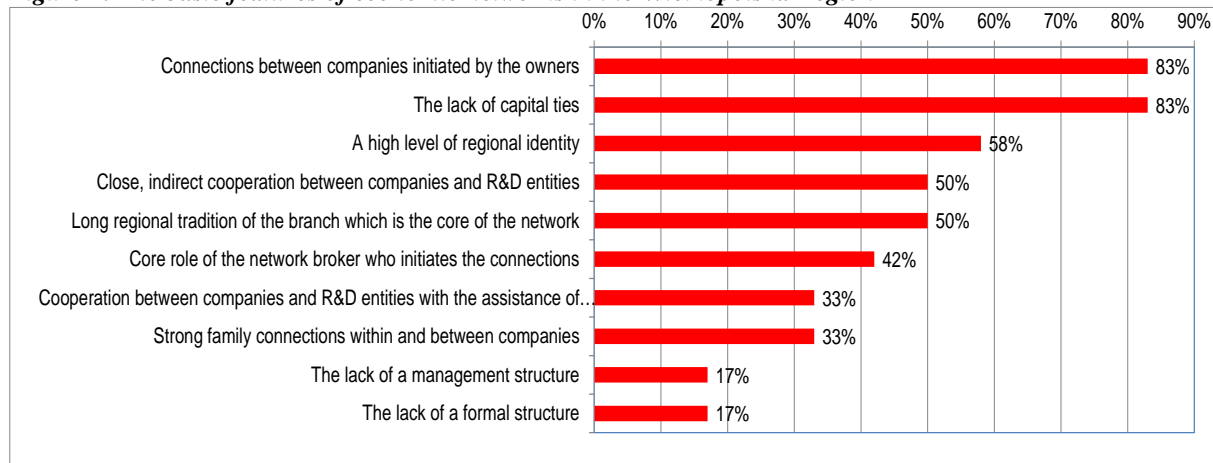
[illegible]

| | |
|---|---|
| Connections between companies initiated by the owners | 83% |
| The lack of capital ties | 83% |
| A high level of regional identity | 58% |
| Close, indirect cooperation between companies and R&D entities | 50% |
| Long regional tradition of the branch which is the core of the network | 50% |
| Core role of the network broker who initiates the connections | 42% |
| Cooperation between companies and R&D entities with the assistance of... | 33% |
| Strong family connections within and between companies | 33% |
| The lack of a management structure | 17% |
| The lack of a formal structure | 17% |

0% 10% 20% 30% 40% 50% 60% 70% 80% 90%